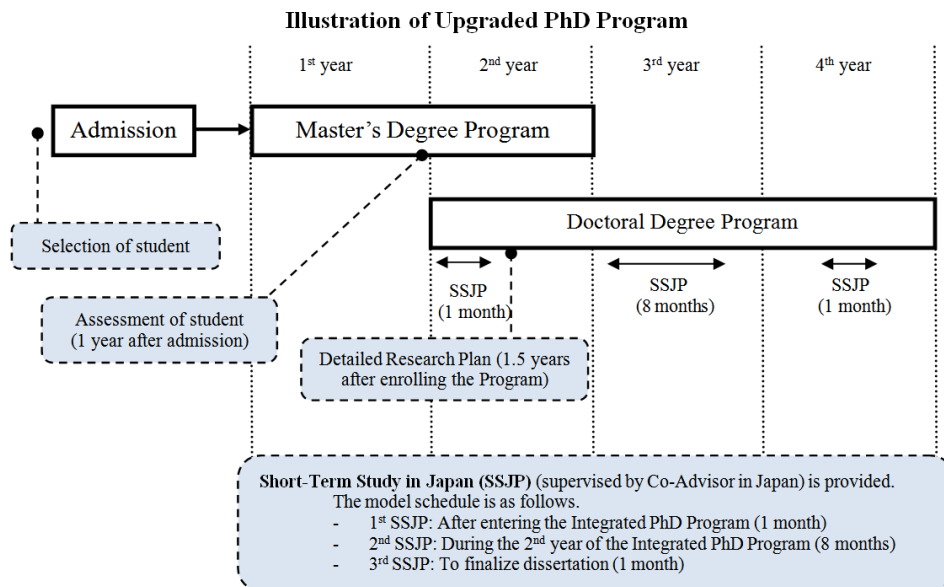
Illustration of Upgraded PhD Program

1st year

2nd year

3rd year

4th year

Admission

Master's Degree Program

Selection of student

Doctoral Degree Program

SSJP (1 month)

SSJP (8 months)

SSJP (1 month)

Assessment of student (1 year after admission)

Detailed Research Plan (1.5 years after enrolling the Program)

Short-Term Study in Japan (SSJP) (supervised by Co-Advisor in Japan) is provided. The model schedule is as follows.
- 1st SSJP: After entering the Integrated PhD Program (1 month)
- 2nd SSJP: During the 2nd year of the Integrated PhD Program (8 months)
- 3rd SSJP: To finalize dissertation (1 month)